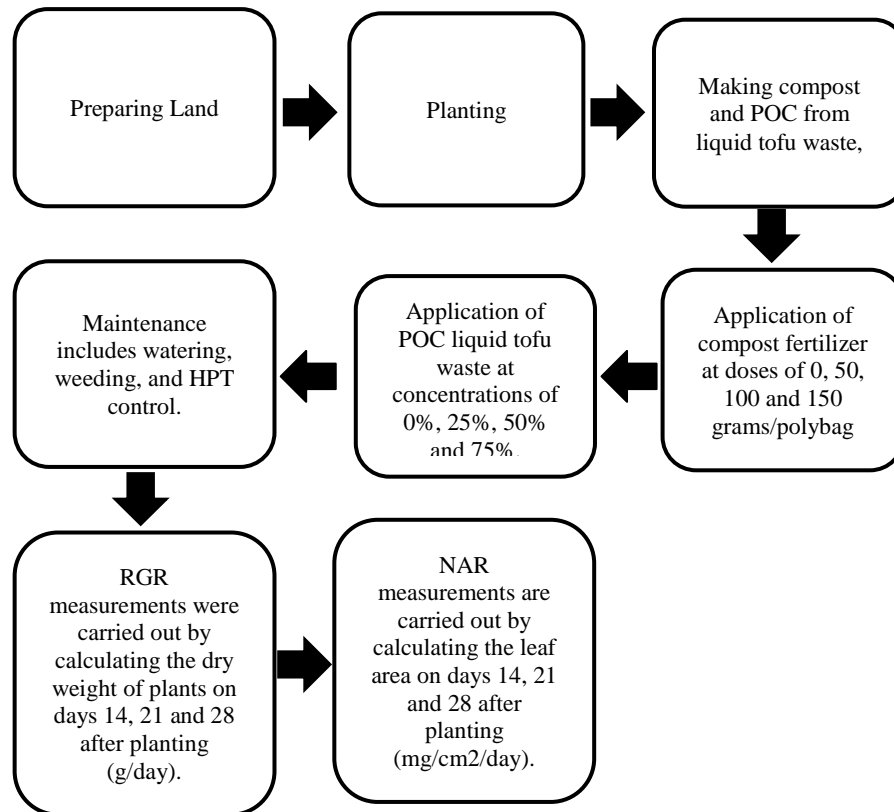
Preparing Land

Planting

Making compost and POC from liquid tofu waste,

Application of compost fertilizer at doses of 0, 50, 100 and 150 grams/polybag

Application of POC liquid tofu waste at concentrations of 0%, 25%, 50% and 75%.

Maintenance includes watering, weeding, and HPT control.

RGR measurements were carried out by calculating the dry weight of plants on days 14, 21 and 28 after planting (g/day).

NAR measurements are carried out by calculating the leaf area on days 14, 21 and 28 after planting (mg/cm2/day).